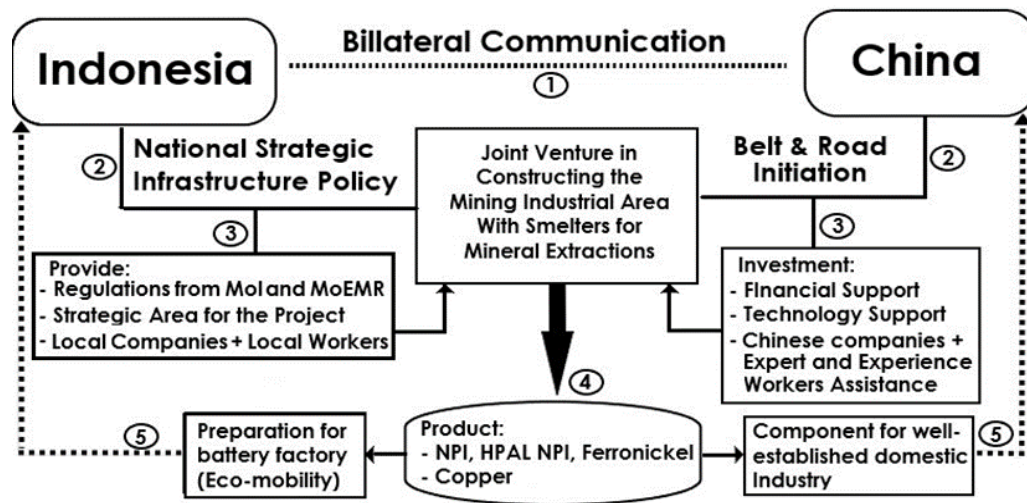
Indonesia

Billateral Communication

China

①

②

National Strategic Infrastructure Policy

Joint Venture in Constructing the Mining Industrial Area With Smelters for Mineral Extractions

Belt & Road Initiation

②

③

③

Provide:
- Regulations from MoI and MoEMR
- Strategic Area for the Project
- Local Companies + Local Workers

Investment:
- Financial Support
- Technology Support
- Chinese companies + Expert and Experience Workers Assistance

④

⑤

Preparation for battery factory (Eco-mobility)

Product:
- NPI, HPAL NPI, Ferronickel
- Copper

Component for well-established domestic Industry

⑤